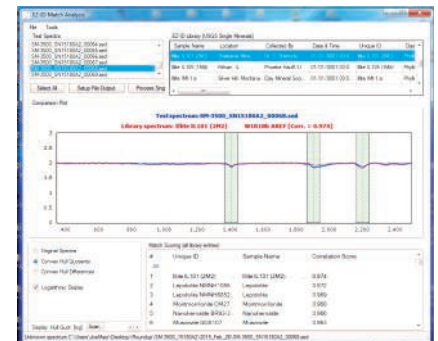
EZ-ID Match Analysis

Test Spectra

EZ-ID Library (USGS Single Minerals)

| Sample Name | Location | Collected By | Date & Time | Unique ID | Dep |
|---|---|---|---|---|---|
| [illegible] | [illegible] | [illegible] | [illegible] | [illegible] | |
| Illite IL101 | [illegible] | Pruett Ind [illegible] | 01-11-0001 00:0 | Illite IL101 (2M2) | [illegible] |
| Illite IMt 1 a | Silver Hill Montana | Clay Mineral Soc | 01-11-0001 00:0 | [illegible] | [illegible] |

Select All | Setup File Output | Process Sing

Comparison Plot

Test spectrum: SM-3500_SN1518A2_00068.sed

Library spectrum: Illite IL101 (2M2) | WAV1: 2190-AREF [Corr. = 0.974]

3
2.5
2
1.5
1
0.5
0

400 600 800 1,000 1,200 1,400 1,600 1,800 2,000 2,200 2,400

Original Spectra
Convex Hull Quotients
Convex Hull Differences
Logarithmic Display

Match Scoring (all library entries)

| # | Unique ID | Sample Name | Correlation Score |
|---|---|---|---|
| 1 | Illite IL101 (2M2) | Illite IL101 (2M2) | 0.974 |
| 2 | Lepidolite NMNH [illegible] | Lepidolite | 0.972 |
| 3 | Lepidolite NMNH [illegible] | Lepidolite | 0.969 |
| 4 | Montmorillonite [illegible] | Montmorillonite | 0.966 |
| 5 | Nontronite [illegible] | Nontronite | 0.966 |
| 6 | Muscovite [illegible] | Muscovite | 0.963 |

Display: Hull Quot. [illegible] | Scan

Unknown spectrum C:\Users\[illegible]\Desktop\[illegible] SM-3500_1518A2-2015_Feb_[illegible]_SM-3500_SN1518A2_00068.sed